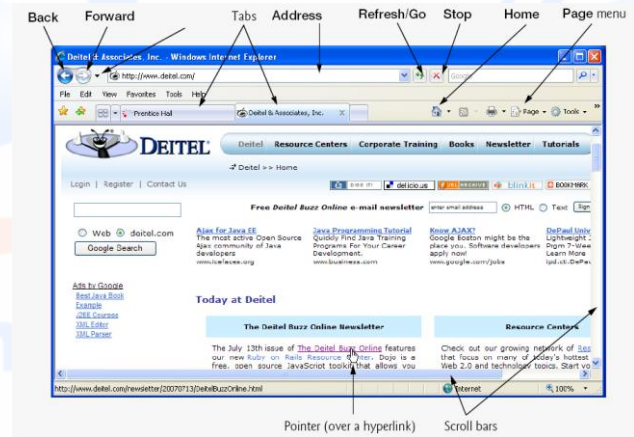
Back Forward Tabs Address Refresh/Go Stop Home Page menu

Deitel & Associates, Inc. - Windows Internet Explorer

http://www.deitel.com/

Google

File Edit View Favorites Tools Help

Prentice Hall

Deitel & Associates, Inc.

Page Tools

DEITEL

Deitel Resource Centers Corporate Training Books Newsletter Tutorials

Deitel >> Home

Login | Register | Contact Us

del.icio.us

blinklist

Free Deitel Buzz Online e-mail newsletter

enter email address

HTML Text Sign

Web doitel.com

Google Search

Ajax for Java EE
The most active Open Source Ajax community of Java developers
www.icefaces.org

Java Programming Tutorial
Quickly Find Java Training Programs For Your Career Development.
www.business.com

Know AJAX?
Google Boston might be the place you. Software developers apply now!
www.google.com/jobs

DePaul Univ
Lightweight
Prgm 7-Wee
Learn More
tpd.ct.DePau

Ads by Google
Best Java Book
Example
J2EE Courses
XML Editor
XML Parser

Today at Deitel

The Deitel Buzz Online Newsletter

The July 13th issue of The Deitel Buzz Online features our new Ruby on Rails Resource Center. Dojo is a free, open source JavaScript toolkit that allows you

Resource Centers

Check out our growing network of Res that focus on many of today's hottest Web 2.0 and technology topics. Start yo

http://www.deitel.com/newsletter/20070713/DeitelBuzzOnline.html

Internet

100%

Pointer (over a hyperlink)

Scroll bars